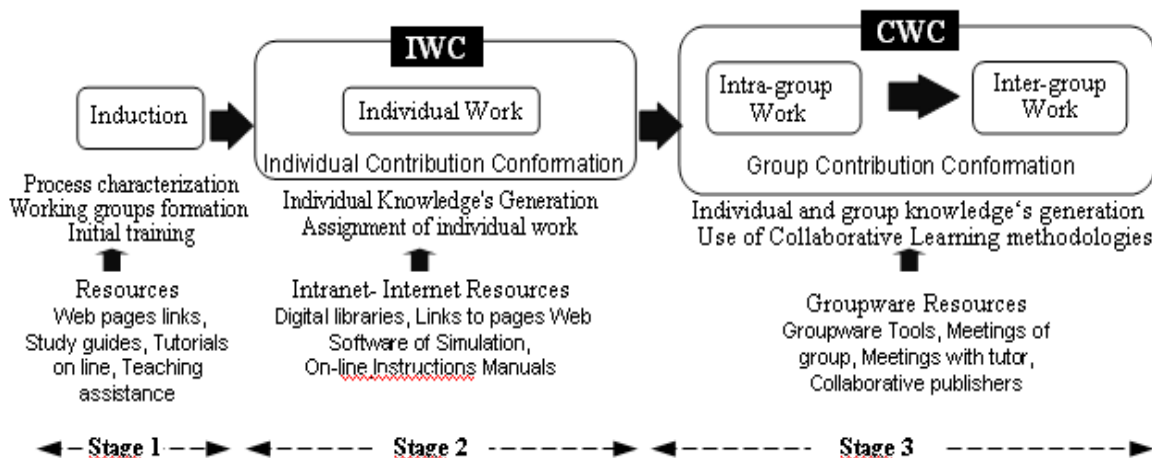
IWC

CWC

Induction

Individual Work

Individual Contribution Conformation

Intra-group Work

Inter-group Work

Group Contribution Conformation

Process characterization
Working groups formation
Initial training

Resources
Web pages links, Study guides, Tutorials on line, Teaching assistance

Individual Knowledge's Generation
Assignment of individual work

Intranet- Internet Resources
Digital libraries, Links to pages Web
Software of Simulation,
On-line Instructions Manuals

Individual and group knowledge's generation
Use of Collaborative Learning methodologies

Groupware Resources
Groupware Tools, Meetings of group, Meetings with tutor, Collaborative publishers

Stage 1

Stage 2

Stage 3